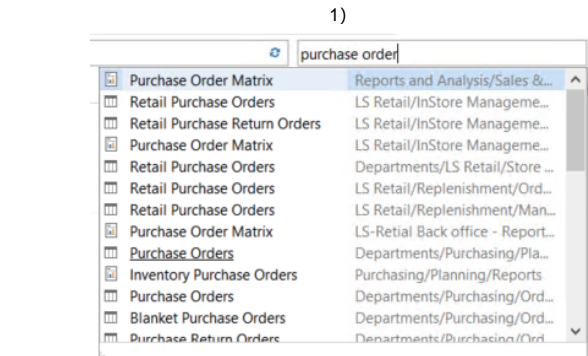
1)

purchase order

| | |
|---|---|
| Purchase Order Matrix | Reports and Analysis/Sales &... |
| Retail Purchase Orders | LS Retail/InStore Manageme... |
| Retail Purchase Return Orders | LS Retail/InStore Manageme... |
| Purchase Order Matrix | LS Retail/InStore Manageme... |
| Retail Purchase Orders | Departments/LS Retail/Store ... |
| Retail Purchase Orders | LS Retail/Replenishment/Ord... |
| Retail Purchase Orders | LS Retail/Replenishment/Man... |
| Purchase Order Matrix | LS-Retial Back office - Report... |
| Purchase Orders | Departments/Purchasing/Pla... |
| Inventory Purchase Orders | Purchasing/Planning/Reports |
| Purchase Orders | Departments/Purchasing/Ord... |
| Blanket Purchase Orders | Departments/Purchasing/Ord... |
| Purchase Return Orders | Departments/Purchasing/Ord... |